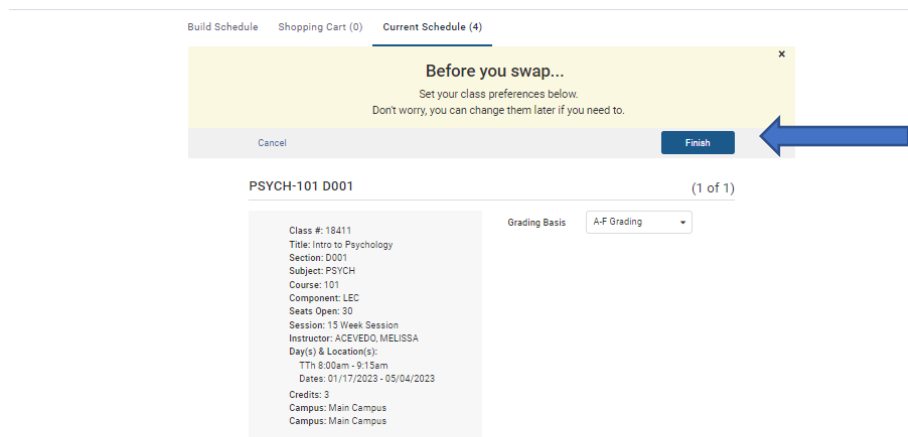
Build Schedule Shopping Cart (0) Current Schedule (4)

×

Before you swap...

Set your class preferences below.
Don't worry, you can change them later if you need to.

Cancel Finish

PSYCH-101 D001

(1 of 1)

Class #: 18411
Title: Intro to Psychology
Section: D001
Subject: PSYCH
Course: 101
Component: LEC
Seats Open: 30
Session: 15 Week Session
Instructor: ACEVEDO, MELISSA
Day(s) & Location(s):
TTh 8:00am - 9:15am
Dates: 01/17/2023 - 05/04/2023
Credits: 3
Campus: Main Campus
Campus: Main Campus

Grading Basis A-F Grading